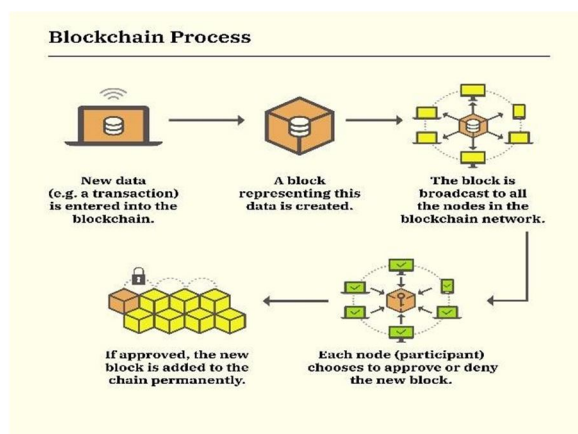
Blockchain Process

New data (e.g. a transaction) is entered into the blockchain.

A block representing this data is created.

The block is broadcast to all the nodes in the blockchain network.

Each node (participant) chooses to approve or deny the new block.

If approved, the new block is added to the chain permanently.